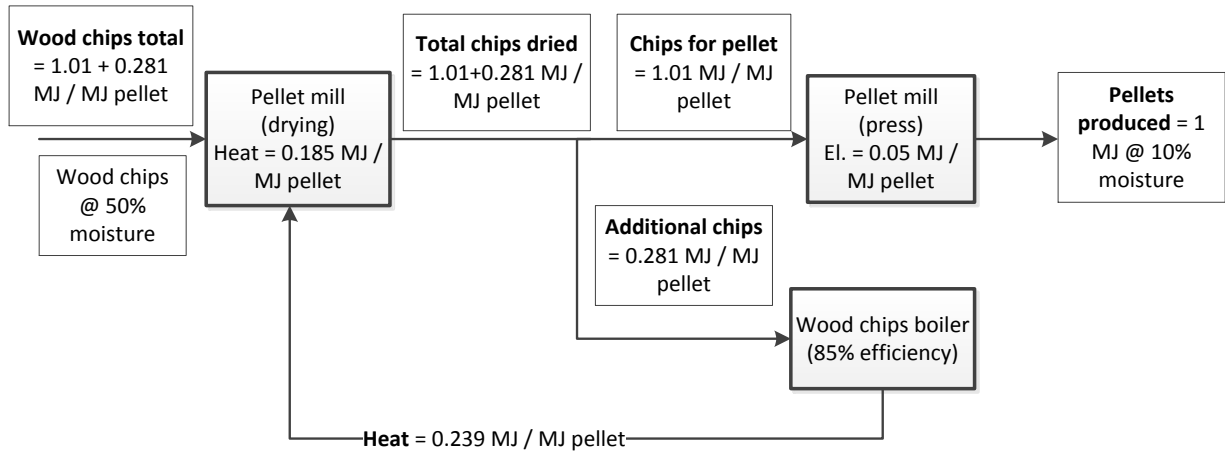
**Wood chips total** = 1.01 + 0.281 MJ / MJ pellet

Wood chips @ 50% moisture

Pellet mill (drying) Heat = 0.185 MJ / MJ pellet

**Total chips dried** = 1.01+0.281 MJ / MJ pellet

**Chips for pellet** = 1.01 MJ / MJ pellet

Pellet mill (press) El. = 0.05 MJ / MJ pellet

**Pellets produced** = 1 MJ @ 10% moisture

**Additional chips** = 0.281 MJ / MJ pellet

Wood chips boiler (85% efficiency)

**Heat** = 0.239 MJ / MJ pellet